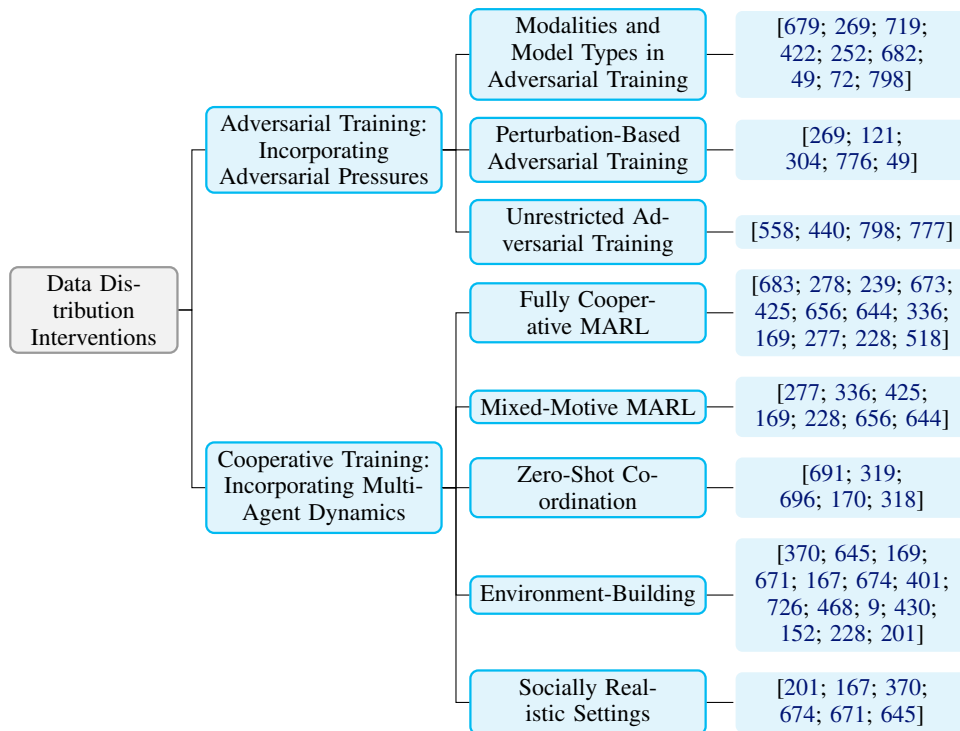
Data Distribution Interventions

Adversarial Training: Incorporating Adversarial Pressures

Modalities and Model Types in Adversarial Training

[679; 269; 719; 422; 252; 682; 49; 72; 798]

Perturbation-Based Adversarial Training

[269; 121; 304; 776; 49]

Unrestricted Adversarial Training

[558; 440; 798; 777]

Cooperative Training: Incorporating Multi-Agent Dynamics

Fully Cooperative MARL

[683; 278; 239; 673; 425; 656; 644; 336; 169; 277; 228; 518]

Mixed-Motive MARL

[277; 336; 425; 169; 228; 656; 644]

Zero-Shot Coordination

[691; 319; 696; 170; 318]

Environment-Building

[370; 645; 169; 671; 167; 674; 401; 726; 468; 9; 430; 152; 228; 201]

Socially Realistic Settings

[201; 167; 370; 674; 671; 645]